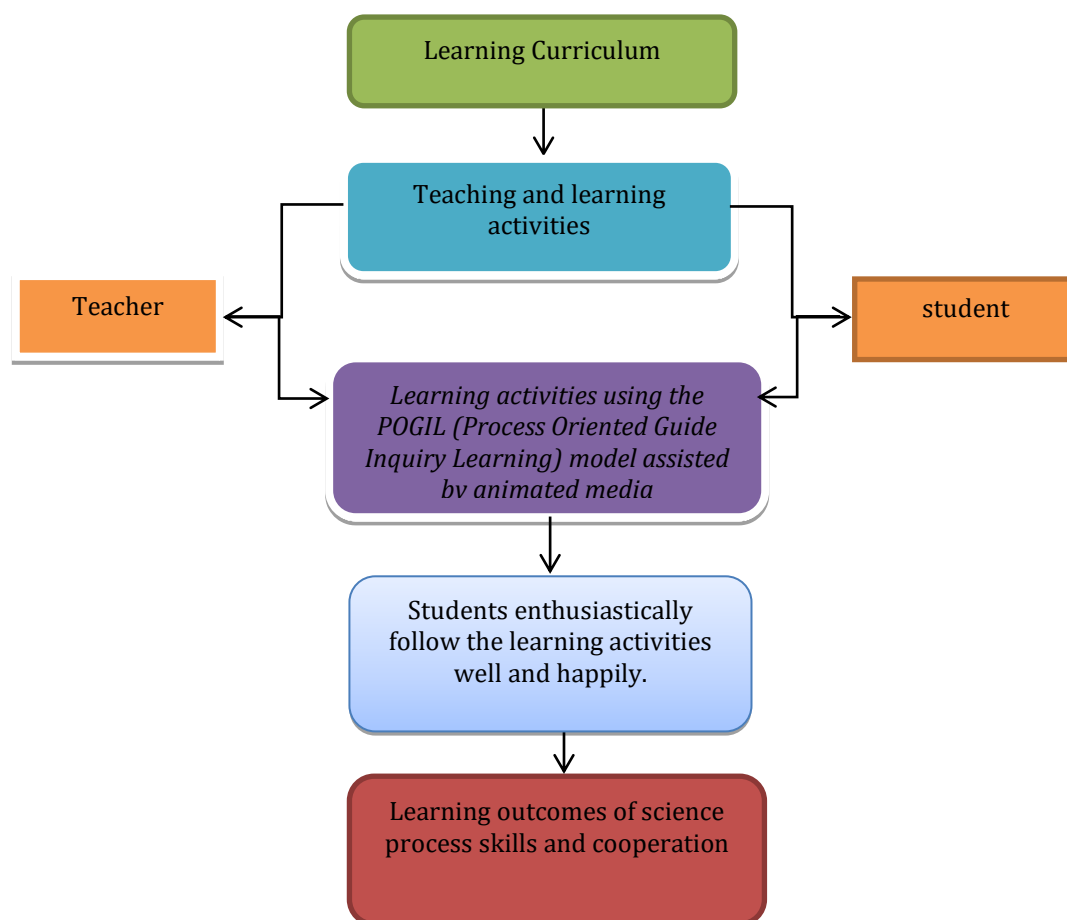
Learning Curriculum

Teaching and learning activities

Teacher

student

Learning activities using the POGIL (Process Oriented Guide Inquiry Learning) model assisted bv animated media

Students enthusiastically follow the learning activities well and happily.

Learning outcomes of science process skills and cooperation